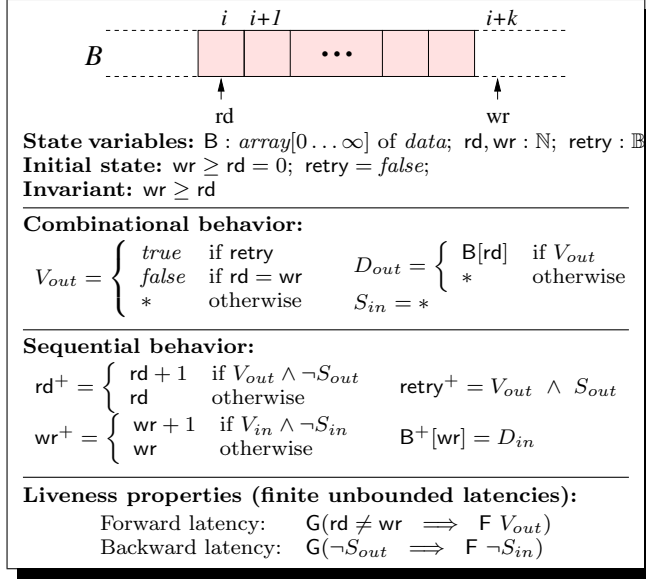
$i$ $i+1$ $i+k$

$B$

$\cdots$

rd wr

**State variables:** $\mathsf{B} : array[0\ldots\infty]$ of $data$; $\mathsf{rd}, \mathsf{wr} : \mathbb{N}$; $\mathsf{retry} : \mathbb{B}$
**Initial state:** $\mathsf{wr} \geq \mathsf{rd} = 0$; $\mathsf{retry} = false$;
**Invariant:** $\mathsf{wr} \geq \mathsf{rd}$

**Combinational behavior:**

$V_{out} = \begin{cases} true & \text{if } \mathsf{retry} \\ false & \text{if } \mathsf{rd} = \mathsf{wr} \\ * & \text{otherwise} \end{cases}$ $D_{out} = \begin{cases} \mathsf{B}[\mathsf{rd}] & \text{if } V_{out} \\ * & \text{otherwise} \end{cases}$

$S_{in} = *$

**Sequential behavior:**

$\mathsf{rd}^+ = \begin{cases} \mathsf{rd}+1 & \text{if } V_{out} \wedge \neg S_{out} \\ \mathsf{rd} & \text{otherwise} \end{cases}$ $\mathsf{retry}^+ = V_{out} \ \wedge \ S_{out}$

$\mathsf{wr}^+ = \begin{cases} \mathsf{wr}+1 & \text{if } V_{in} \wedge \neg S_{in} \\ \mathsf{wr} & \text{otherwise} \end{cases}$ $\mathsf{B}^+[\mathsf{wr}] = D_{in}$

**Liveness properties (finite unbounded latencies):**
Forward latency: $\mathsf{G}(\mathsf{rd} \neq \mathsf{wr} \implies \mathsf{F}\ V_{out})$
Backward latency: $\mathsf{G}(\neg S_{out} \implies \mathsf{F}\ \neg S_{in})$